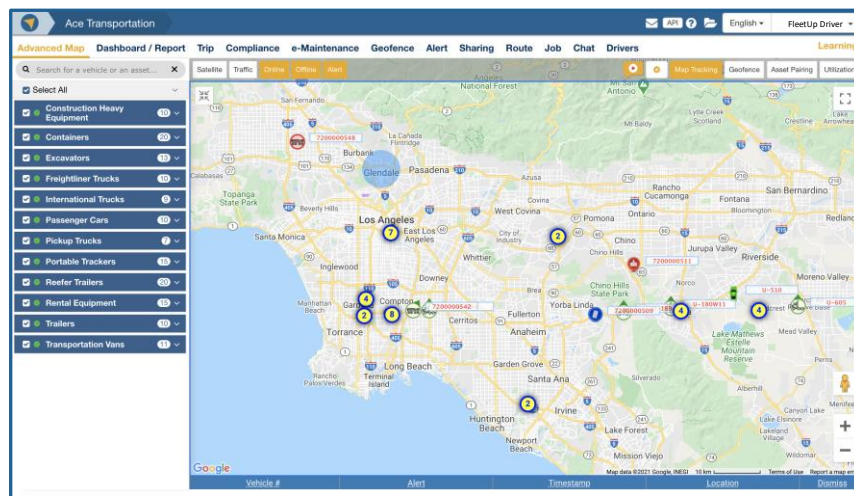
Ace Transportation

API English FleetUp Driver

Advanced Map Dashboard / Report Trip Compliance e-Maintenance Geofence Alert Sharing Route Job Chat Drivers Learning

Search for a vehicle or an asset...

Select All

Construction Heavy Equipment 10
Containers 20
Excavators 10
Freightliner Trucks 10
International Trucks 9
Passenger Cars 10
Pickup Trucks 7
Portable Trackers 15
Reefer Trailers 20
Rental Equipment 15
Trailers 10
Transportation Vans 11

Satellite Traffic Online Offline Alert

Map Tracking Geofence Asset Pairing Utilization

7200000548
7200000511
7200000542
7200000509
U-180W11
U-518
U-605

San Fernando National Forest Antonio Lytle Creek Scotland Mt Baldy Lake Arrowhe La Canada Flintridge Burbank Glendale Pasadena Calabasas Topanga State Park Beverly Hills Rancho Cucamonga Fontana San Bernardino Bloomington Santa Monica Los Angeles East Los Angeles West Covina Covina Pomona Ontario City of Industry Chino Jurupa Valley Riverside Inglewood Whittier Chino Hills Downey Moreno Valley Manhattan Beach Gardena Compton Chino Hills State Park Torrance Cerritos Fullerton Yorba Linda Lake Mathews Estelle Mountain Reserve Mead Valley Rancho Palos Verdes Long Beach Terminal Island Anaheim Garden Grove Santa Ana Irvine Huntington Beach Newport Beach Lake Forest Mission Viejo Temescal Valley Alberhill Canyon Lake Lakeland Village Wildomar Menifee Perris

Google Map data ©2021 Google, INEGI 10 km Terms of Use Report a map error

Vehicle # Alert Timestamp Location Dismiss